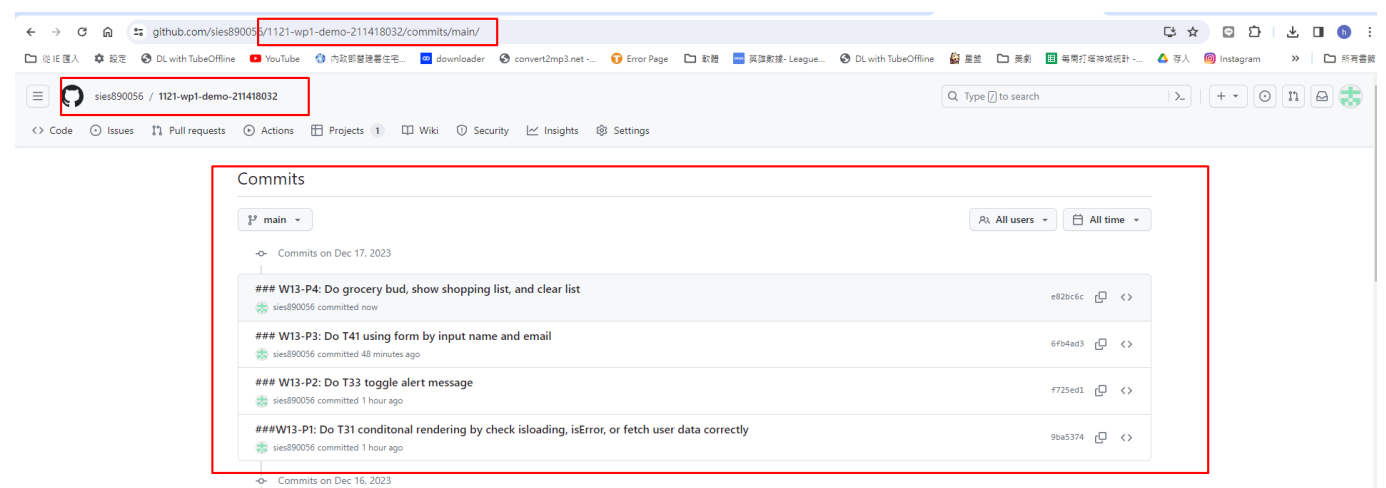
github.com/sies890056/1121-wp1-demo-211418032/commits/main/

從 IE 匯入 設定 DL with TubeOffline YouTube 內政部營建署住宅... downloader convert2mp3.net -... Error Page 軟體 英雄數據- League... DL with TubeOffline 星盤 美劇 每周打塔神城統計 -... 存入 Instagram » 所有書籤

sies890056 / 1121-wp1-demo-211418032

Type / to search

Code Issues Pull requests Actions Projects 1 Wiki Security Insights Settings

Commits

main

All users All time

Commits on Dec 17, 2023

### W13-P4: Do grocery bud, show shopping list, and clear list
sies890056 committed now
e82bc6c

### W13-P3: Do T41 using form by input name and email
sies890056 committed 48 minutes ago
6fb4ad3

### W13-P2: Do T33 toggle alert message
sies890056 committed 1 hour ago
f725ed1

###W13-P1: Do T31 conditonal rendering by check isloading, isError, or fetch user data correctly
sies890056 committed 1 hour ago
9ba5374

Commits on Dec 16, 2023